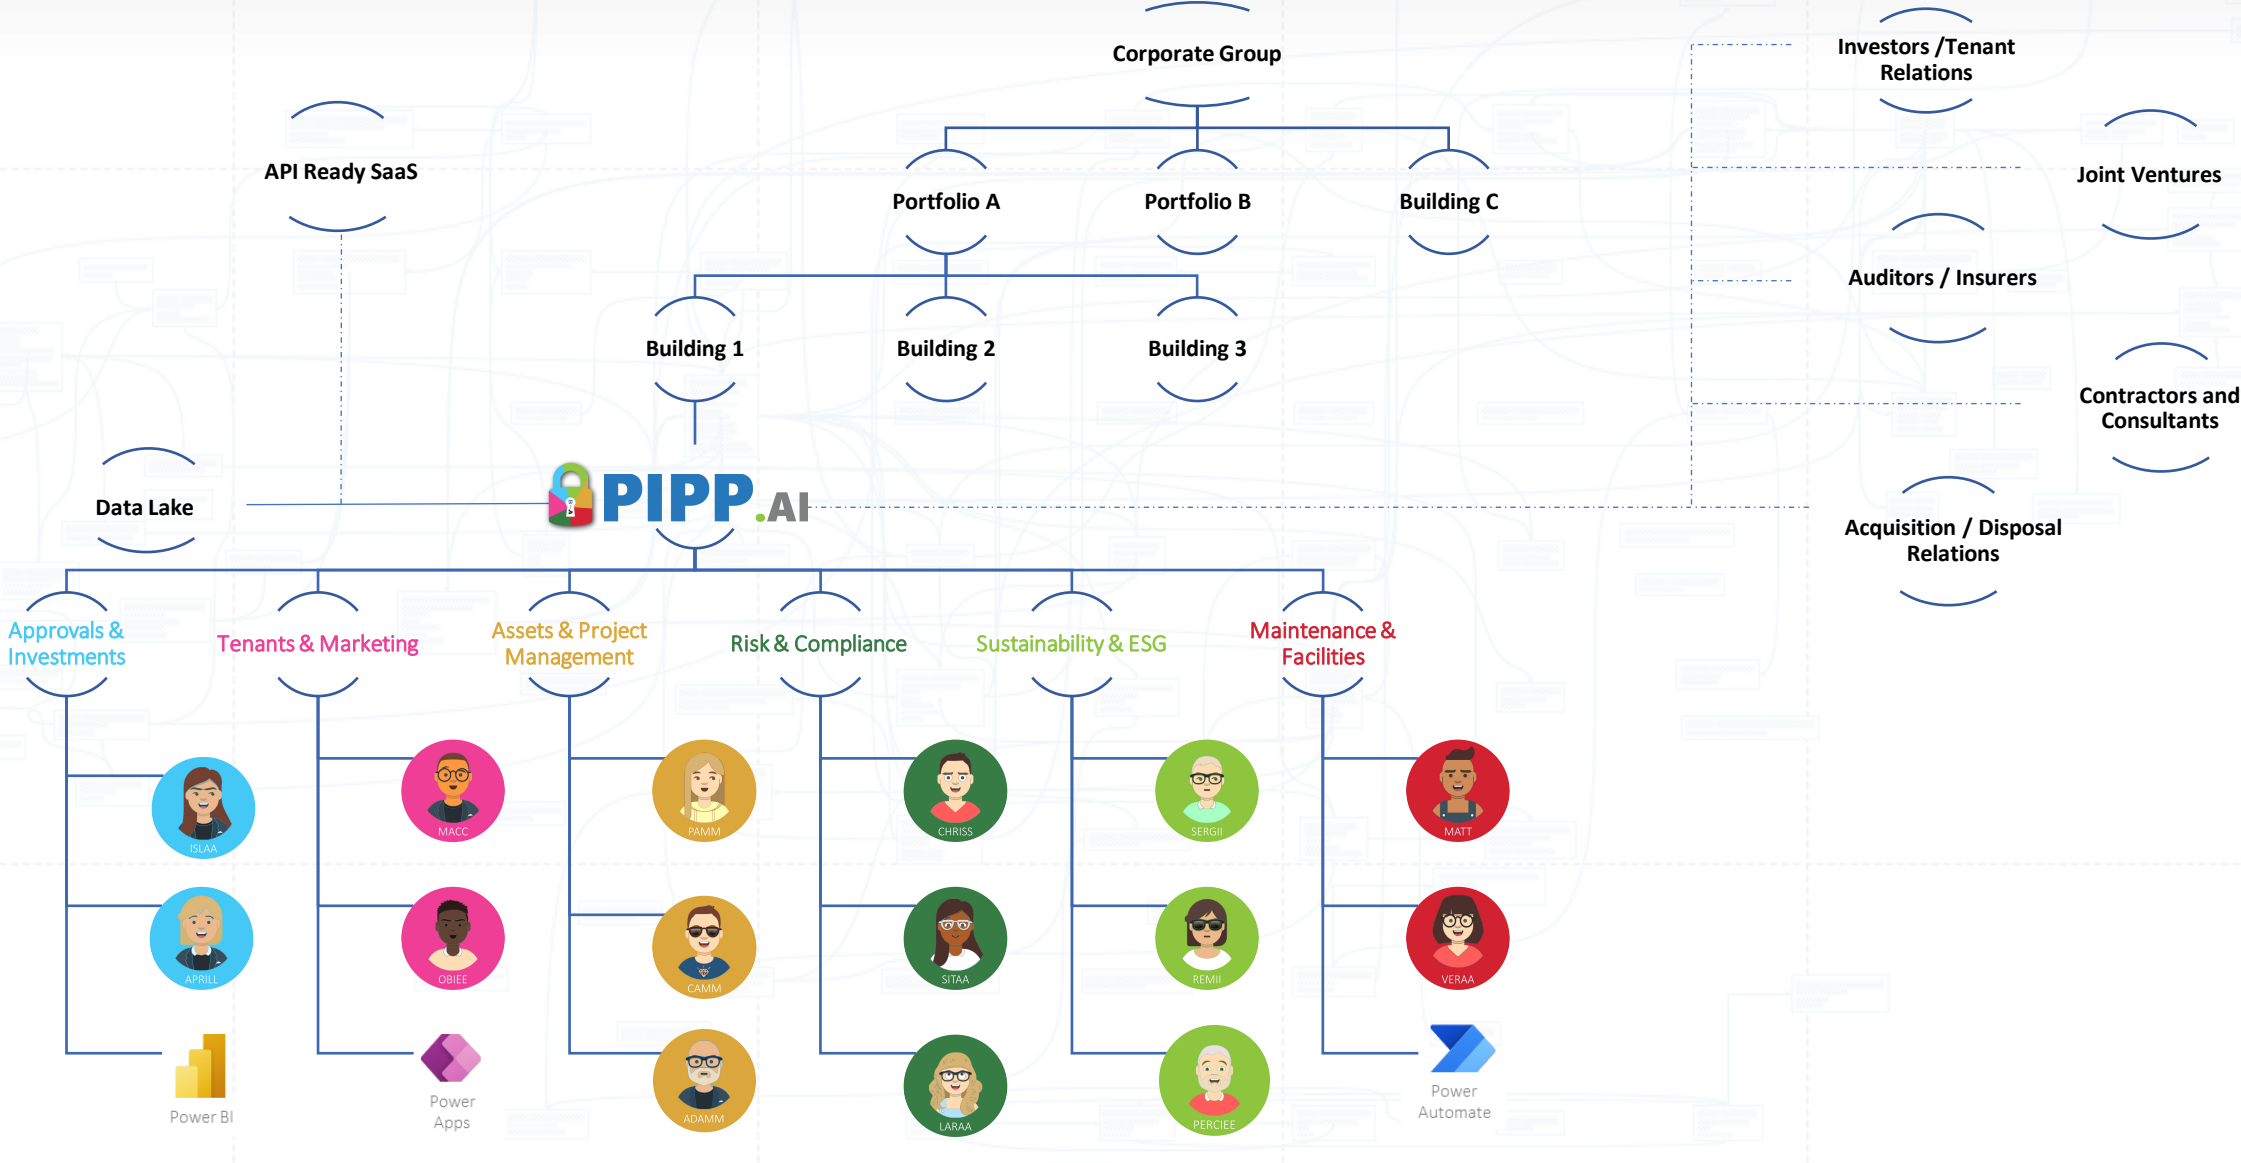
Corporate Group

Investors /Tenant Relations

Joint Ventures

API Ready SaaS

Portfolio A

Portfolio B

Building C

Auditors / Insurers

Building 1

Building 2

Building 3

Contractors and Consultants

Data Lake

PIPP.AI

Acquisition / Disposal Relations

Approvals & Investments

Tenants & Marketing

Assets & Project Management

Risk & Compliance

Sustainability & ESG

Maintenance & Facilities

ISLAA

MACC

PAMM

CHRISS

SERGII

MATT

APRILL

OBIEE

CAMM

SITAA

REMII

VERAA

Power BI

Power Apps

ADAMM

LARAA

PERCIEE

Power Automate